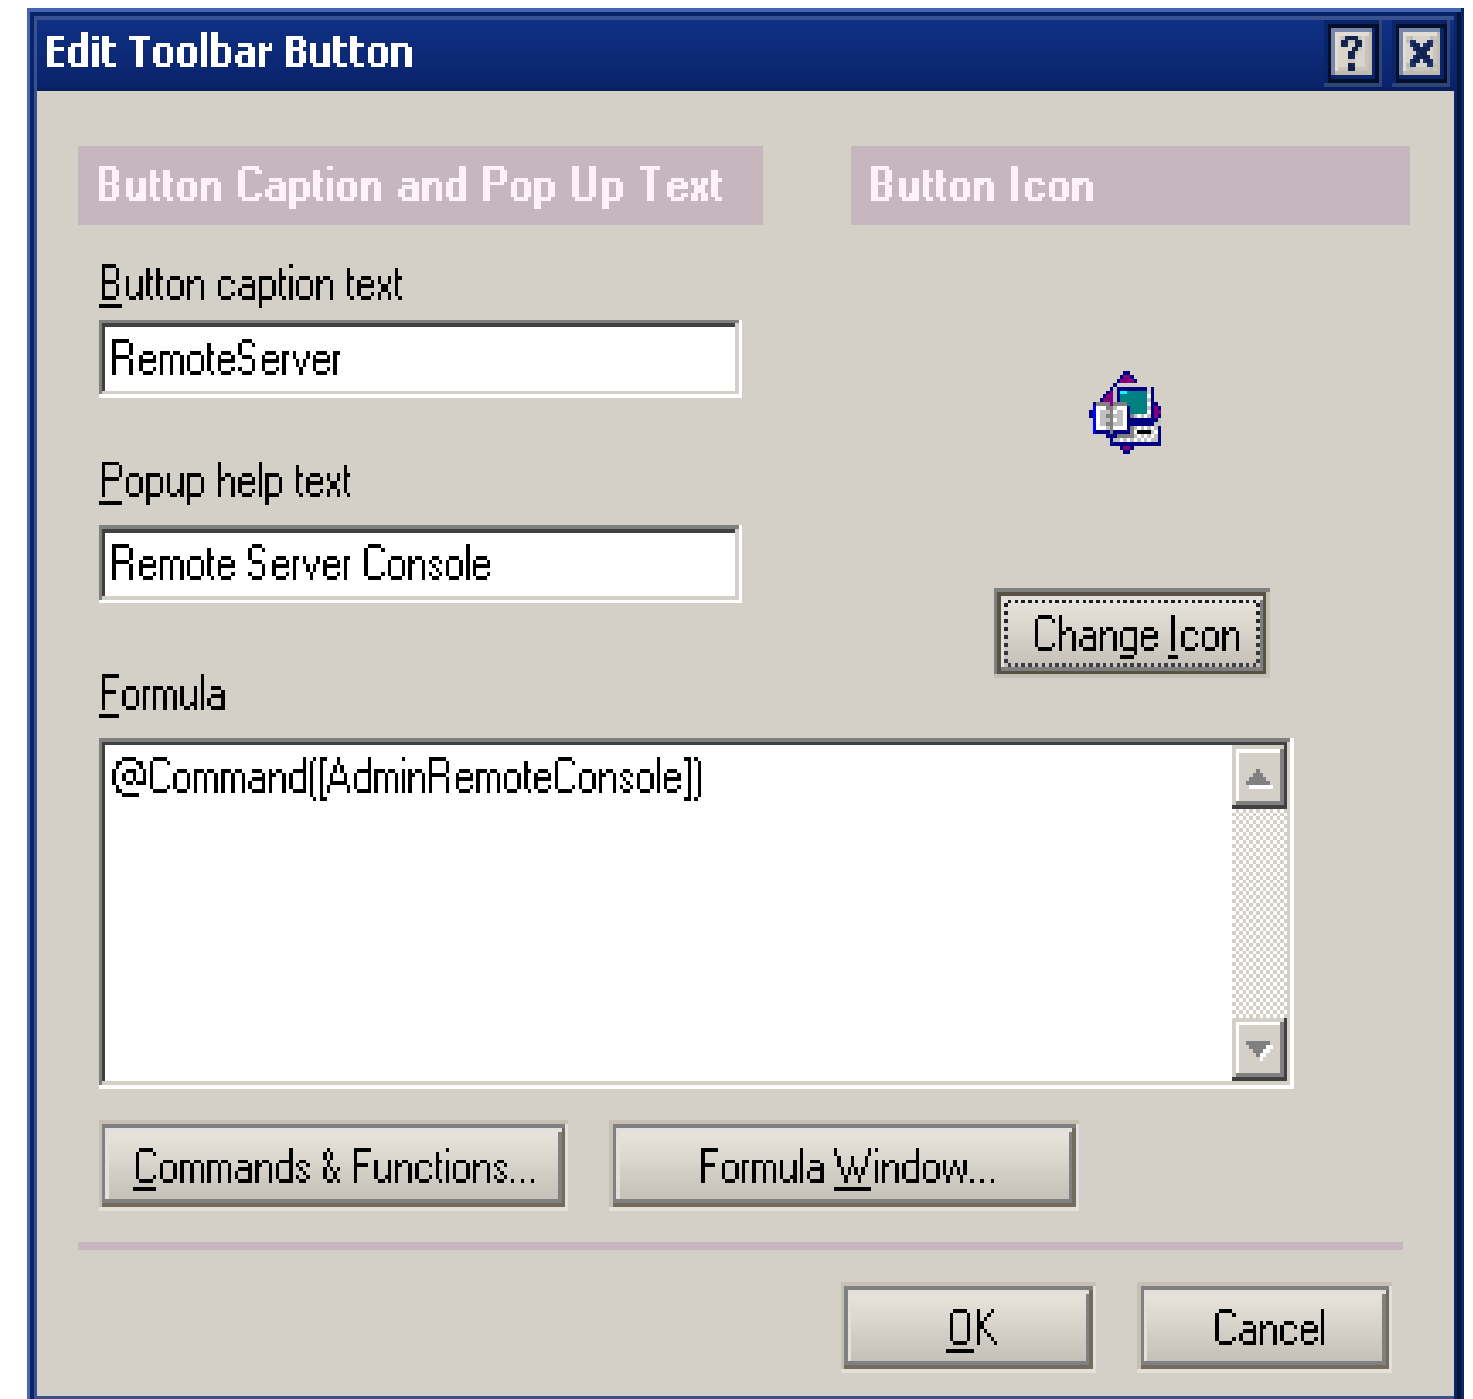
Edit Toolbar Button

?

Button Caption and Pop Up Text

Button Icon

Button caption text

RemoteServer

Popup help text

Remote Server Console

Change Icon

Formula

@Command([AdminRemoteConsole])

Commands & Functions...

Formula Window...

OK

Cancel